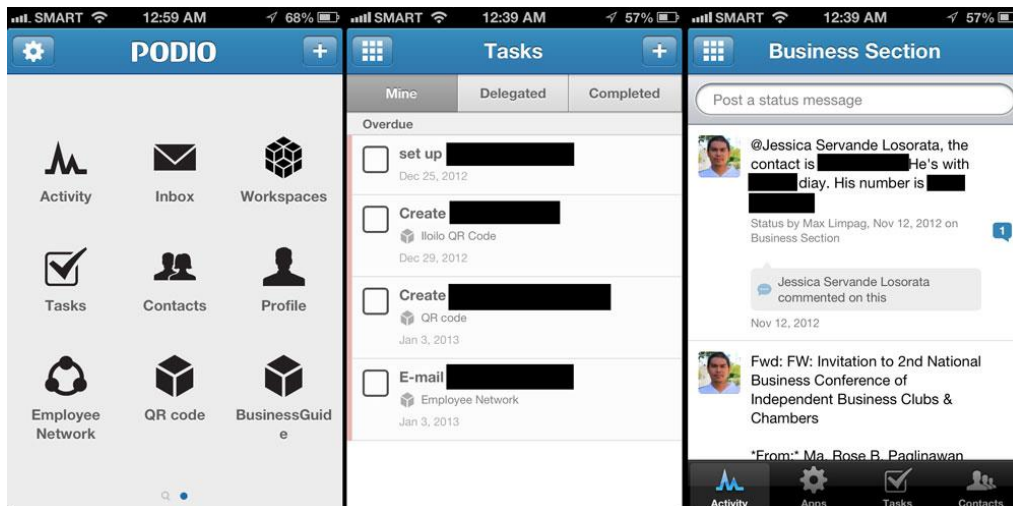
SMART 12:59 AM 68%

PODIO

Activity
Inbox
Workspaces
Tasks
Contacts
Profile
Employee Network
QR code
BusinessGuide

SMART 12:39 AM 57%

Tasks

Mine
Delegated
Completed

Overdue

set up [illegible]
Dec 25, 2012

Create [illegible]
Iloilo QR Code
Dec 29, 2012

Create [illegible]
QR code
Jan 3, 2013

E-mail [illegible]
Employee Network
Jan 3, 2013

SMART 12:39 AM 57%

Business Section

Post a status message

@Jessica Servande Losorata, the contact is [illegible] He's with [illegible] diay. His number is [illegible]
Status by Max Limpag, Nov 12, 2012 on Business Section
1
Jessica Servande Losorata commented on this
Nov 12, 2012

Fwd: FW: Invitation to 2nd National Business Conference of Independent Business Clubs & Chambers

*From:* Ma. Rose B. Paglinawan

Activity
Apps
Tasks
Contacts